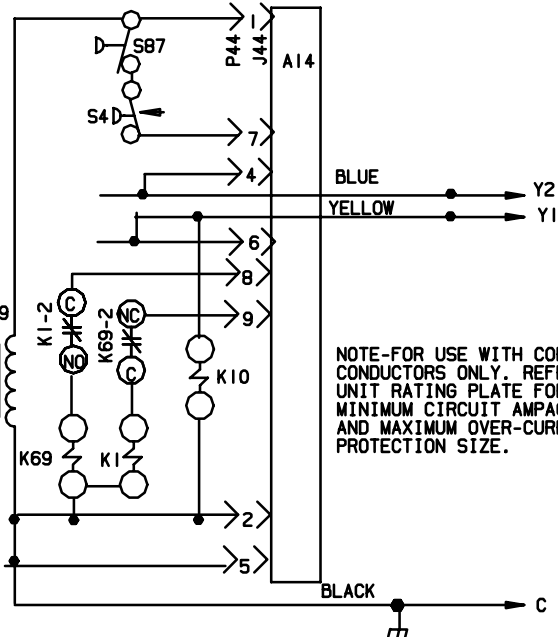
S87

S4

P44
J44

A14

1
7
4
6
8
9
2
5

BLUE
YELLOW
BLACK

Y2
Y1
C

K1-2
C
NO

K69-2
NC
C

K10
K69
K1

9

NOTE-FOR USE WITH CO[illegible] CONDUCTORS ONLY. REF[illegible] UNIT RATING PLATE FO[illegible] MINIMUM CIRCUIT AMPA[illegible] AND MAXIMUM OVER-CUR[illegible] PROTECTION SIZE.